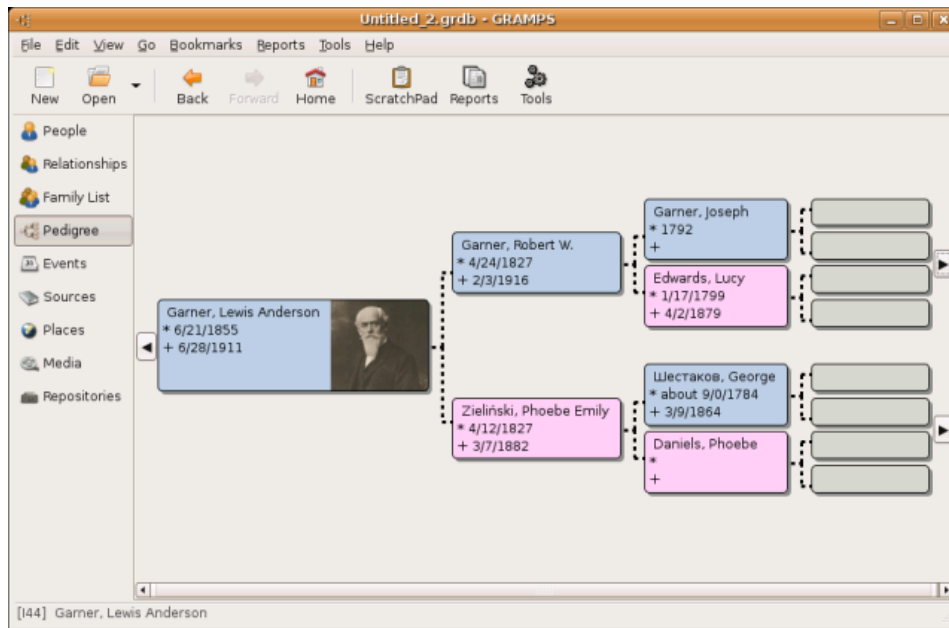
Untitled_2.grdb - GRAMPS

File Edit View Go Bookmarks Reports Tools Help

New Open Back Forward Home ScratchPad Reports Tools

People
Relationships
Family List
Pedigree
Events
Sources
Places
Media
Repositories

Garner, Lewis Anderson
* 6/21/1855
+ 6/28/1911

Garner, Robert W.
* 4/24/1827
+ 2/3/1916

Zieliński, Phoebe Emily
* 4/12/1827
+ 3/7/1882

Garner, Joseph
* 1792
+

Edwards, Lucy
* 1/17/1799
+ 4/2/1879

Шестаков, George
* about 9/0/1784
+ 3/9/1864

Daniels, Phoebe
*
+

[I44] Garner, Lewis Anderson